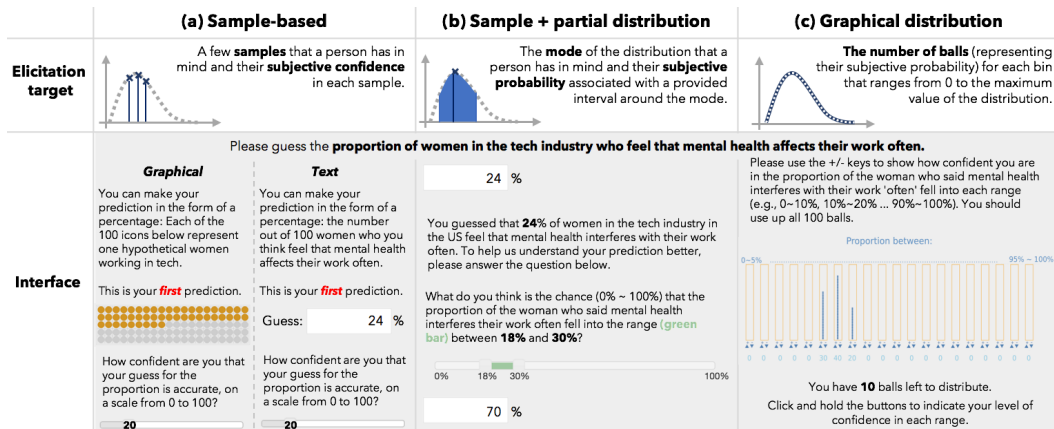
(a) Sample-based

(b) Sample + partial distribution

(c) Graphical distribution

Elicitation target

A few **samples** that a person has in mind and their **subjective confidence** in each sample.

The **mode** of the distribution that a person has in mind and their **subjective probability** associated with a provided interval around the mode.

**The number of balls** (representing their subjective probability) for each bin that ranges from 0 to the maximum value of the distribution.

Interface

Please guess the **proportion of women in the tech industry who feel that mental health affects their work often.**

Graphical

You can make your prediction in the form of a percentage: Each of the 100 icons below represent one hypothetical women working in tech.

This is your ***first*** prediction.

How confident are you that your guess for the proportion is accurate, on a scale from 0 to 100?

20

Text

You can make your prediction in the form of a percentage: the number out of 100 women who you think feel that mental health affects their work often.

This is your ***first*** prediction.

Guess: 24 %

How confident are you that your guess for the proportion is accurate, on a scale from 0 to 100?

20

24 %

You guessed that **24%** of women in the tech industry in the US feel that mental health interferes with their work often. To help us understand your prediction better, please answer the question below.

What do you think is the chance (0% ~ 100%) that the proportion of the woman who said mental health interferes their work often fell into the range **(green bar)** between **18%** and **30%**?

0% 18% 30% 100%

70 %

Please use the +/- keys to show how confident you are in the proportion of the woman who said mental health interferes with their work 'often' fell into each range (e.g., 0~10%, 10%~20% ... 90%~100%). You should use up all 100 balls.

Proportion between:

0~5%

95% ~ 100%

0 0 0 0 0 30 40 20 0 0 0 0 0 0 0 0 0 0 0 0

You have **10** balls left to distribute.

Click and hold the buttons to indicate your level of confidence in each range.